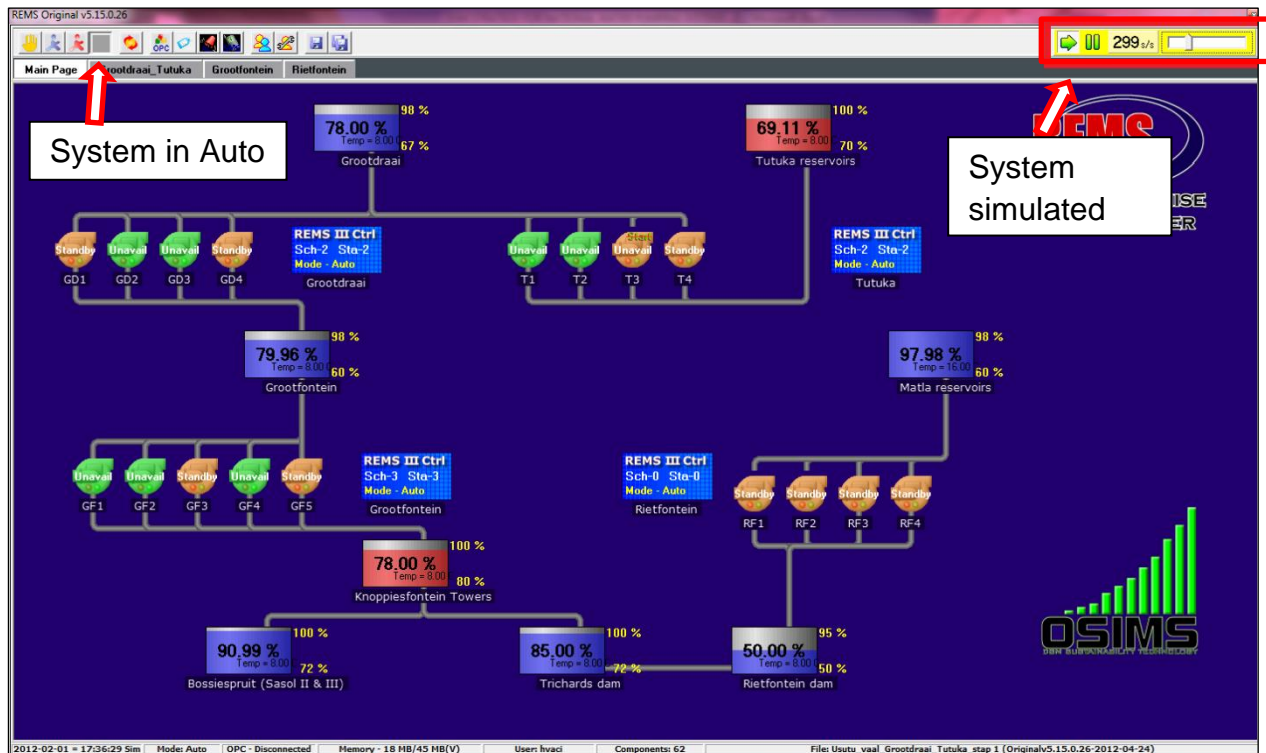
REMS Original v5.15.0.26

299s/s

Main Page | Grootdraai_Tutuka | Grootfontein | Rietfontein

System in Auto

System simulated

REMS

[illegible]ISE
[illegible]ER

78.00 %
Temp = 8.00
98 %
67 %
Grootdraai

69.11 %
Temp = 8.00
100 %
70 %
Tutuka reservoirs

Standby GD1
Unavail GD2
Unavail GD3
Standby GD4

REMS III Ctrl
Sch-2 Sta-2
Mode - Auto
Grootdraai

Unavail T1
Unavail T2
Start Unavail T3
Standby T4

REMS III Ctrl
Sch-2 Sta-2
Mode - Auto
Tutuka

79.96 %
Temp = 8.00
98 %
60 %
Grootfontein

97.98 %
Temp = 16.00
98 %
60 %
Matla reservoirs

Unavail GF1
Unavail GF2
Standby GF3
Unavail GF4
Standby GF5

REMS III Ctrl
Sch-3 Sta-3
Mode - Auto
Grootfontein

REMS III Ctrl
Sch-0 Sta-0
Mode - Auto
Rietfontein

Standby RF1
Standby RF2
Standby RF3
Standby RF4

78.00 %
Temp = 8.00
100 %
80 %
Knoppiesfontein Towers

90.99 %
Temp = 8.00
100 %
72 %
Bossiespruit (Sasol II & III)

85.00 %
Temp = 8.00
100 %
72 %
Trichards dam

50.00 %
Temp = 8.00
95 %
50 %
Rietfontein dam

OSIMS
DSM SUSTAINABILITY TECHNOLOGY

2012-02-01 = 17:36:29 Sim | Mode: Auto | OPC - Disconnected | Memory - 18 MB/45 MB(V) | User: hvaci | Components: 62 | File: Usutu_vaal_Grootdraai_Tutuka_stap 1 (Originalv5.15.0.26-2012-04-24)